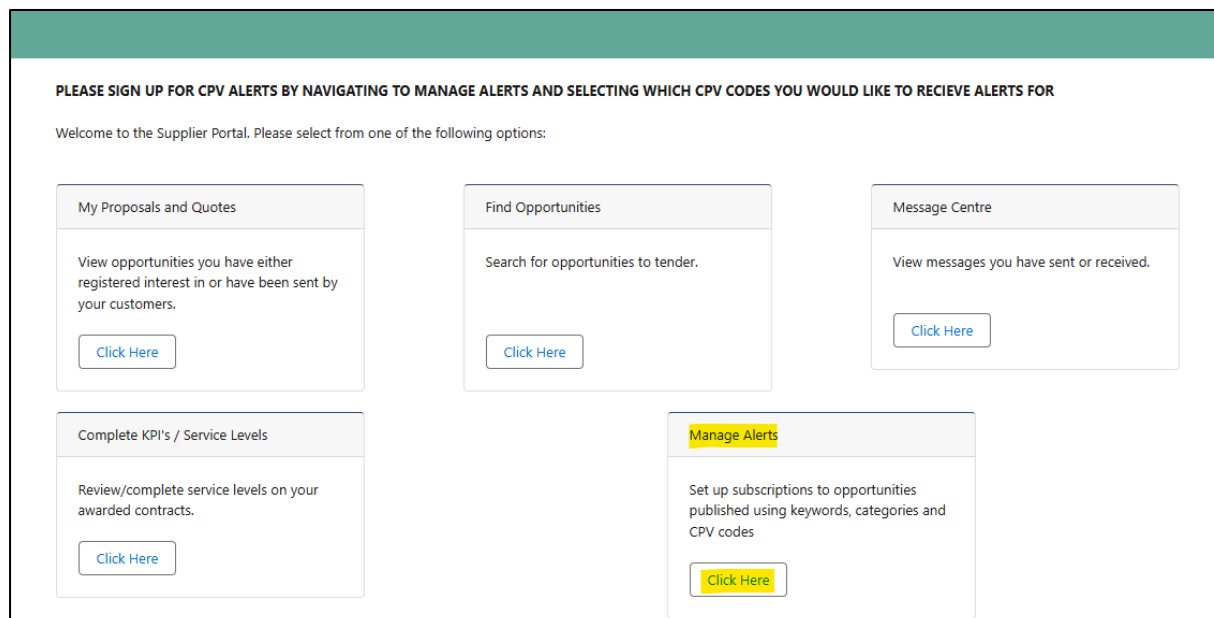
PLEASE SIGN UP FOR CPV ALERTS BY NAVIGATING TO MANAGE ALERTS AND SELECTING WHICH CPV CODES YOU WOULD LIKE TO RECIEVE ALERTS FOR

Welcome to the Supplier Portal. Please select from one of the following options:

My Proposals and Quotes

View opportunities you have either registered interest in or have been sent by your customers.

Click Here

Find Opportunities

Search for opportunities to tender.

Click Here

Message Centre

View messages you have sent or received.

Click Here

Complete KPI's / Service Levels

Review/complete service levels on your awarded contracts.

Click Here

Manage Alerts

Set up subscriptions to opportunities published using keywords, categories and CPV codes

Click Here